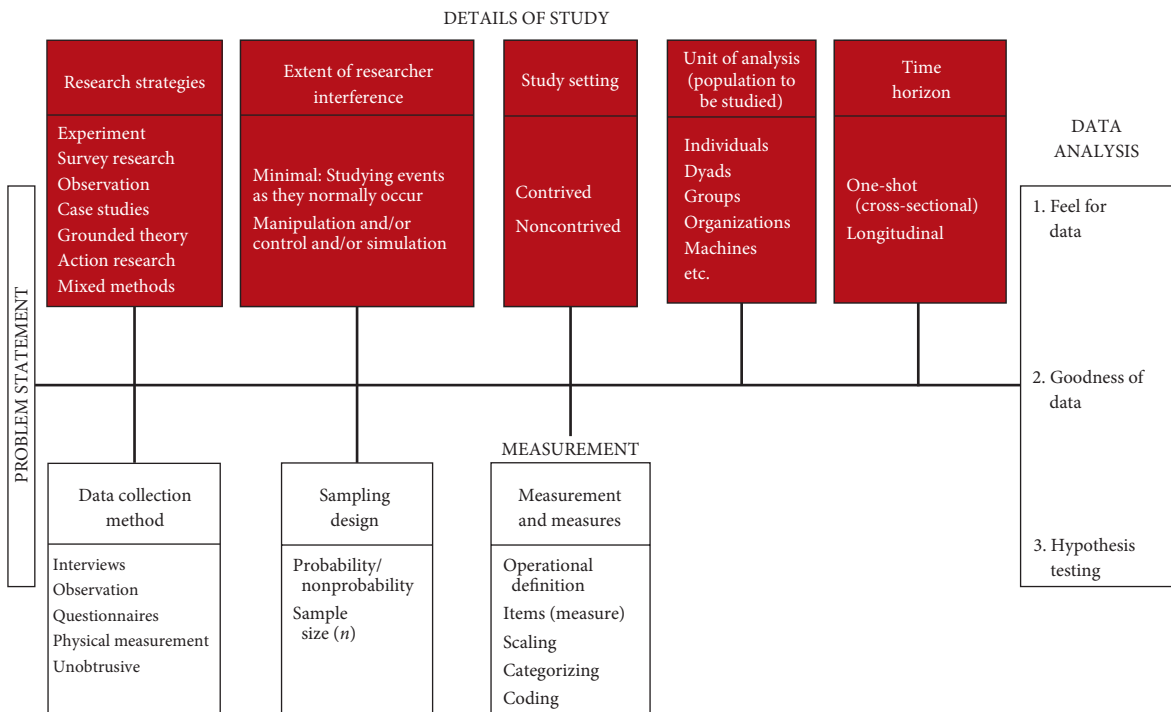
DETAILS OF STUDY

Research strategies

Experiment
Survey research
Observation
Case studies
Grounded theory
Action research
Mixed methods

Extent of researcher interference

Minimal: Studying events as they normally occur
Manipulation and/or control and/or simulation

Study setting

Contrived
Noncontrived

Unit of analysis (population to be studied)

Individuals
Dyads
Groups
Organizations
Machines
etc.

Time horizon

One-shot (cross-sectional)
Longitudinal

DATA ANALYSIS

1. Feel for data

2. Goodness of data

3. Hypothesis testing

PROBLEM STATEMENT

Data collection method

Interviews
Observation
Questionnaires
Physical measurement
Unobtrusive

Sampling design

Probability/ nonprobability
Sample size ($n$)

MEASUREMENT

Measurement and measures

Operational definition
Items (measure)
Scaling
Categorizing
Coding